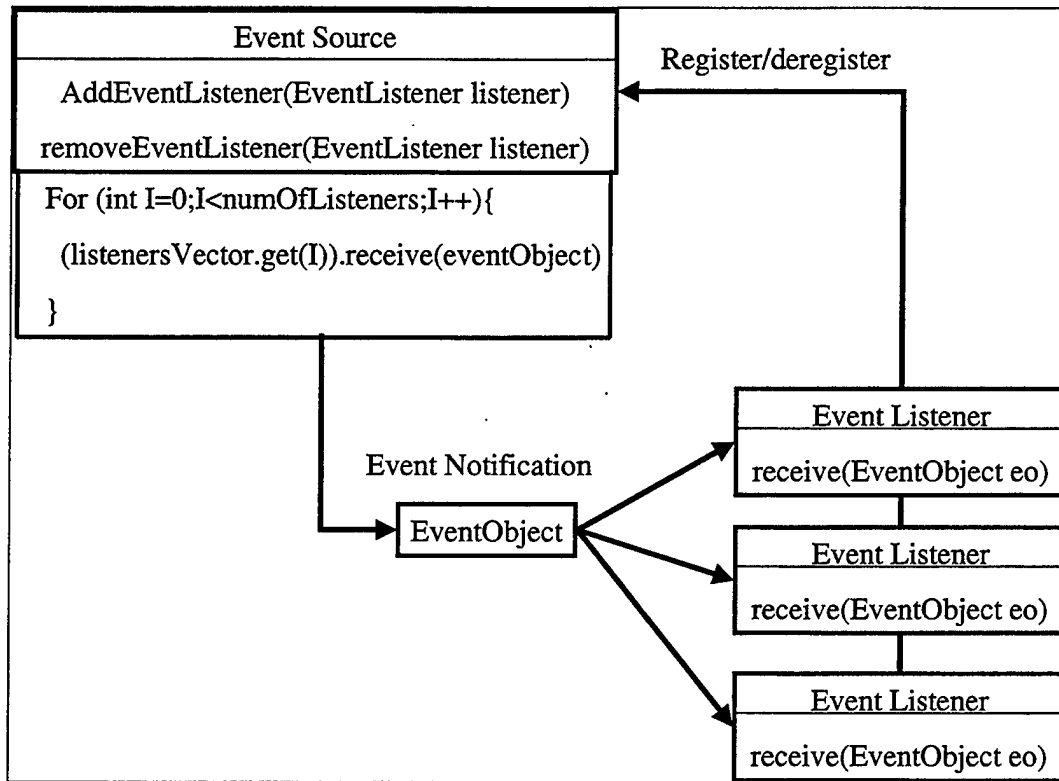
Event Source

AddEventListener(EventListener listener)

removeEventListener(EventListener listener)

For (int I=0;I<numOfListeners;I++){

(listenersVector.get(I)).receive(eventObject)

}

Register/deregister

Event Notification

EventObject

Event Listener

receive(EventObject eo)

Event Listener

receive(EventObject eo)

Event Listener

receive(EventObject eo)